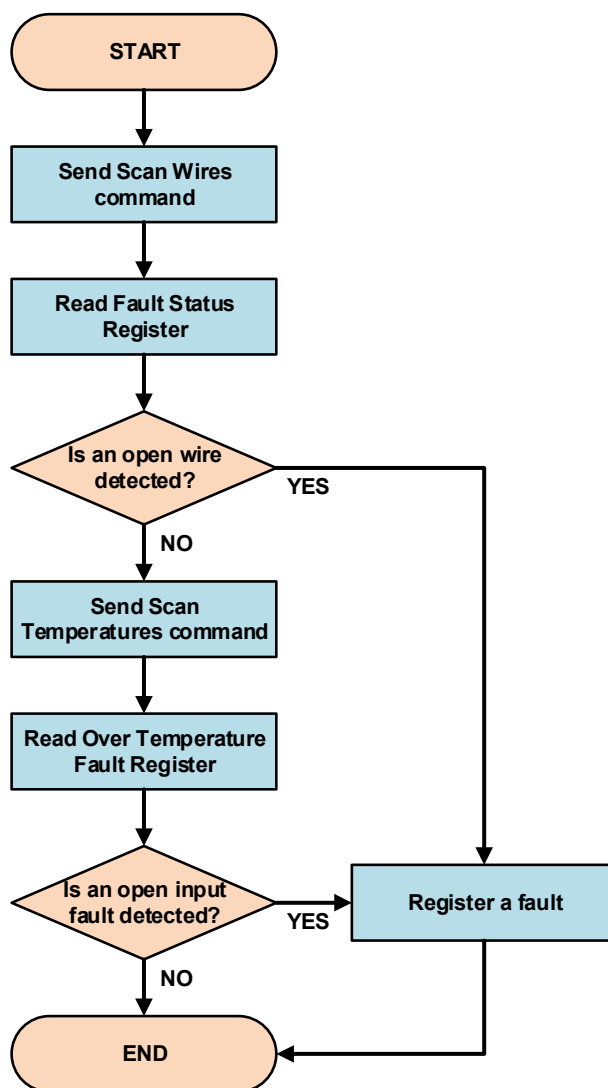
START

Send Scan Wires command

Read Fault Status Register

Is an open wire detected?

YES

NO

Send Scan Temperatures command

Read Over Temperature Fault Register

Is an open input fault detected?

YES

Register a fault

NO

END